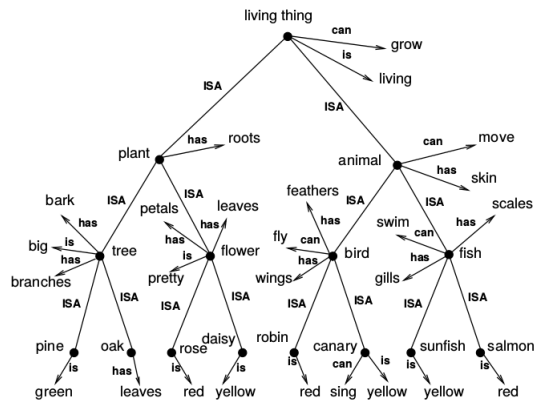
living thing
can
grow
is
living
ISA
ISA
plant
has
roots
animal
can
move
has
skin
bark
has
is
big
has
branches
ISA
tree
ISA
petals
has
is
pretty
leaves
has
flower
ISA
feathers
has
fly
can
has
wings
bird
ISA
swim
can
has
gills
fish
has
scales
ISA
ISA
ISA
ISA
ISA
ISA
ISA
ISA
ISA
pine
is
green
oak
has
leaves
rose
is
red
daisy
is
yellow
robin
is
red
canary
can
sing
is
yellow
sunfish
is
yellow
salmon
is
red